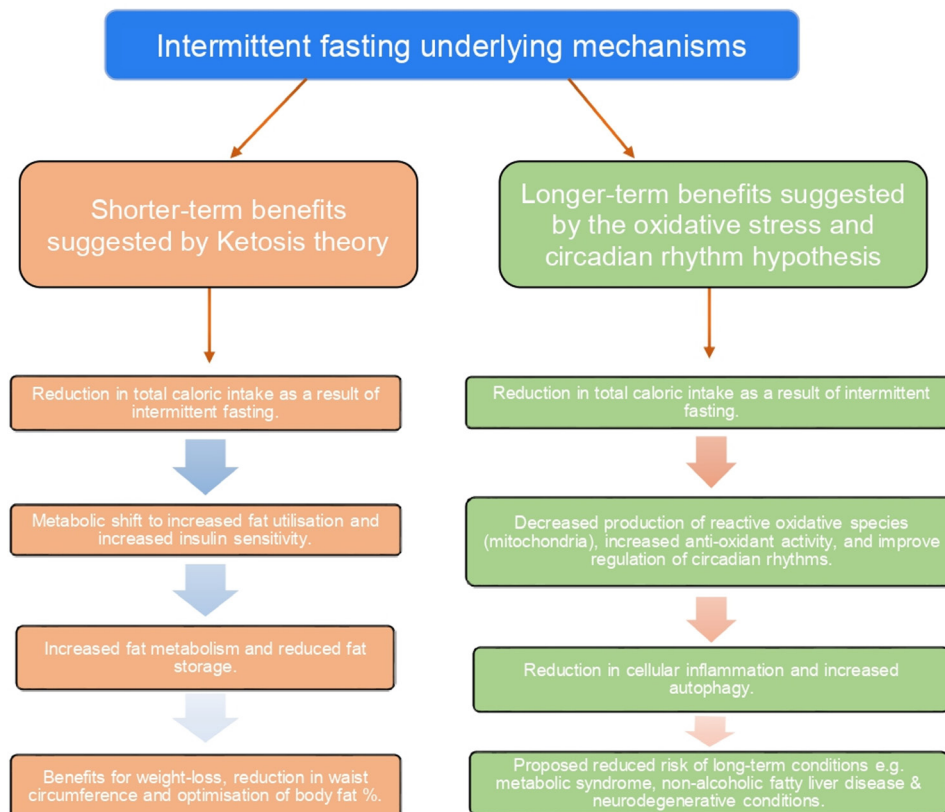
Intermittent fasting underlying mechanisms

Shorter-term benefits suggested by Ketosis theory

Reduction in total caloric intake as a result of intermittent fasting.

Metabolic shift to increased fat utilisation and increased insulin sensitivity.

Increased fat metabolism and reduced fat storage.

Benefits for weight-loss, reduction in waist circumference and optimisation of body fat %.

Longer-term benefits suggested by the oxidative stress and circadian rhythm hypothesis

Reduction in total caloric intake as a result of intermittent fasting.

Decreased production of reactive oxidative species (mitochondria), increased anti-oxidant activity, and improve regulation of circadian rhythms.

Reduction in cellular inflammation and increased autophagy.

Proposed reduced risk of long-term conditions e.g. metabolic syndrome, non-alcoholic fatty liver disease & neurodegenerative conditions.